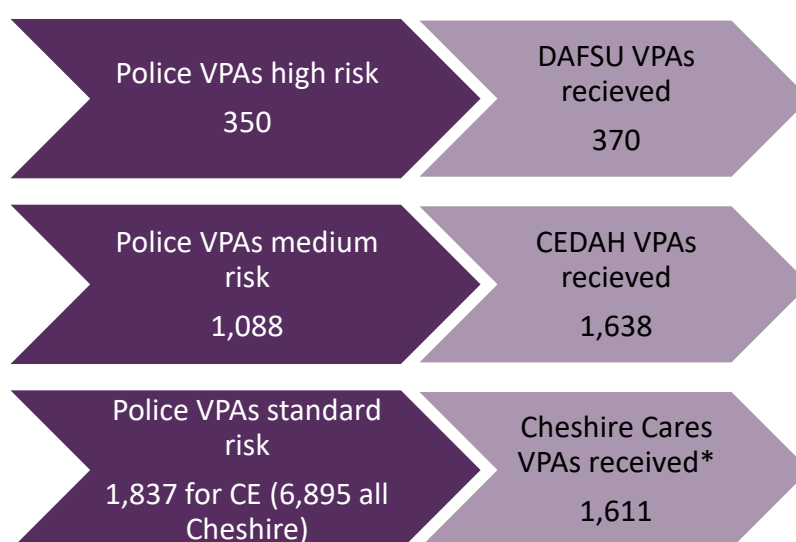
Police VPAs high risk
350

DAFSU VPAs recieved
370

Police VPAs medium risk
1,088

CEDAH VPAs recieved
1,638

Police VPAs standard risk
1,837 for CE (6,895 all Cheshire)

Cheshire Cares VPAs received*
1,611